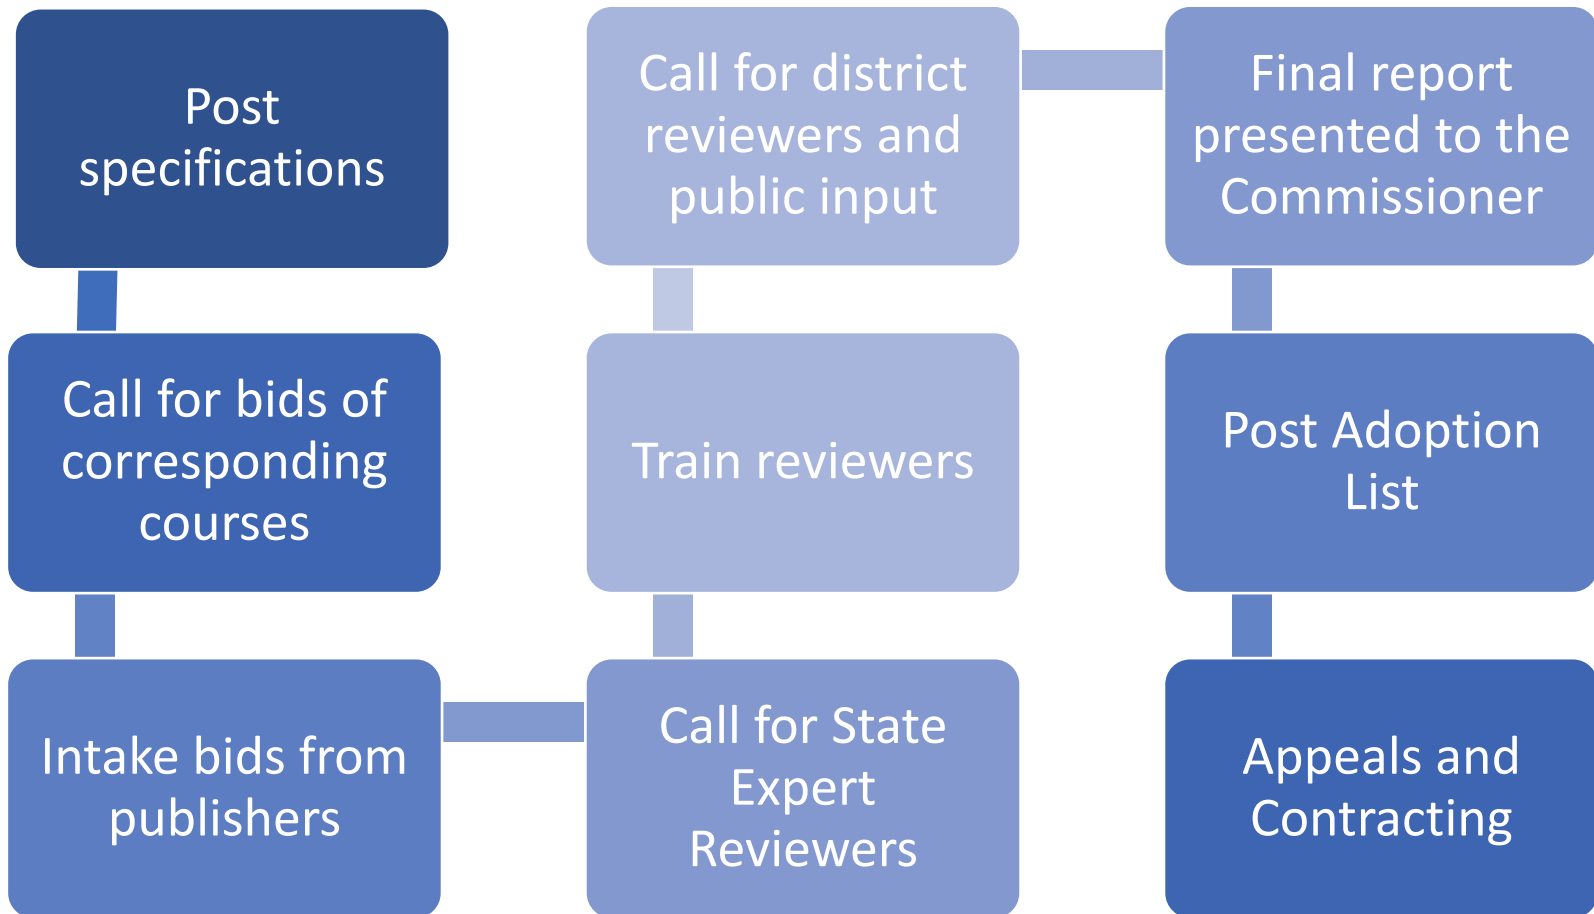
Post specifications

Call for bids of corresponding courses

Intake bids from publishers

Call for State Expert Reviewers

Train reviewers

Call for district reviewers and public input

Final report presented to the Commissioner

Post Adoption List

Appeals and Contracting